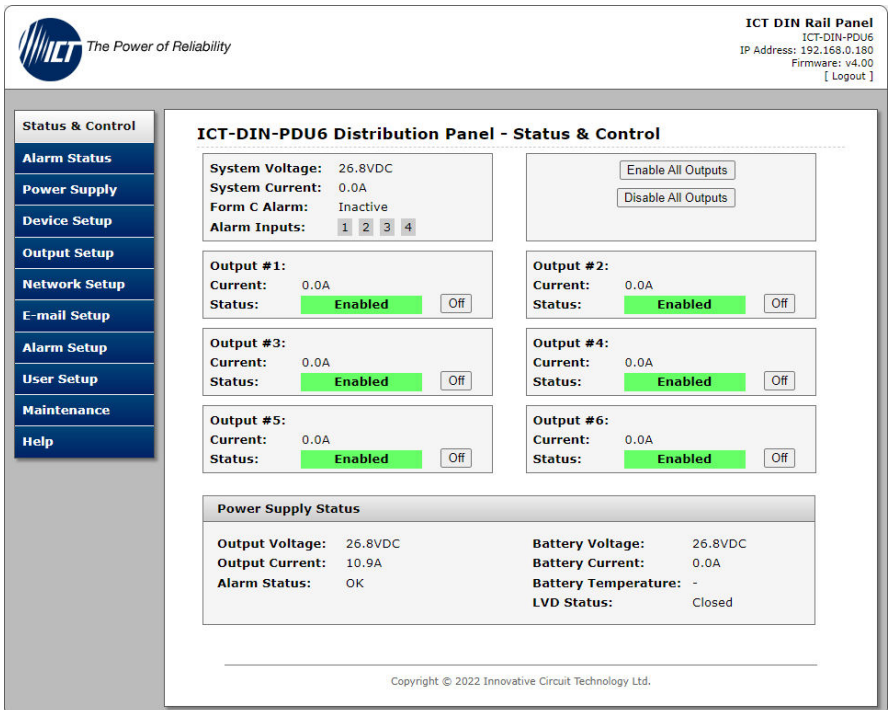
ICT The Power of Reliability

ICT DIN Rail Panel
ICT-DIN-PDU6
IP Address: 192.168.0.180
Firmware: v4.00
[ Logout ]

Status & Control
Alarm Status
Power Supply
Device Setup
Output Setup
Network Setup
E-mail Setup
Alarm Setup
User Setup
Maintenance
Help

ICT-DIN-PDU6 Distribution Panel - Status & Control

System Voltage: 26.8VDC
System Current: 0.0A
Form C Alarm: Inactive
Alarm Inputs: 1 2 3 4

Enable All Outputs
Disable All Outputs

Output #1:
Current: 0.0A
Status: Enabled Off

Output #2:
Current: 0.0A
Status: Enabled Off

Output #3:
Current: 0.0A
Status: Enabled Off

Output #4:
Current: 0.0A
Status: Enabled Off

Output #5:
Current: 0.0A
Status: Enabled Off

Output #6:
Current: 0.0A
Status: Enabled Off

Power Supply Status

Output Voltage: 26.8VDC
Output Current: 10.9A
Alarm Status: OK

Battery Voltage: 26.8VDC
Battery Current: 0.0A
Battery Temperature: -
LVD Status: Closed

Copyright © 2022 Innovative Circuit Technology Ltd.